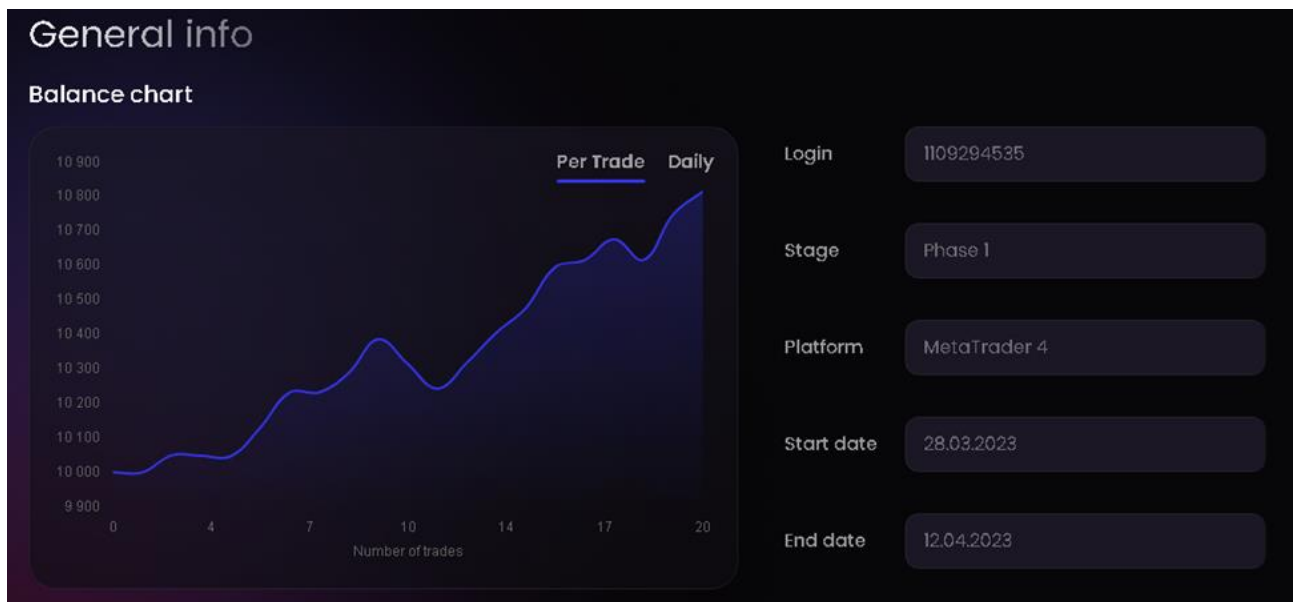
General info

Balance chart

Per Trade Daily

10 900
10 800
10 700
10 600
10 500
10 400
10 300
10 200
10 100
10 000
9 900

0 4 7 10 14 17 20

Number of trades

Login 1109294535

Stage Phase 1

Platform MetaTrader 4

Start date 28.03.2023

End date 12.04.2023